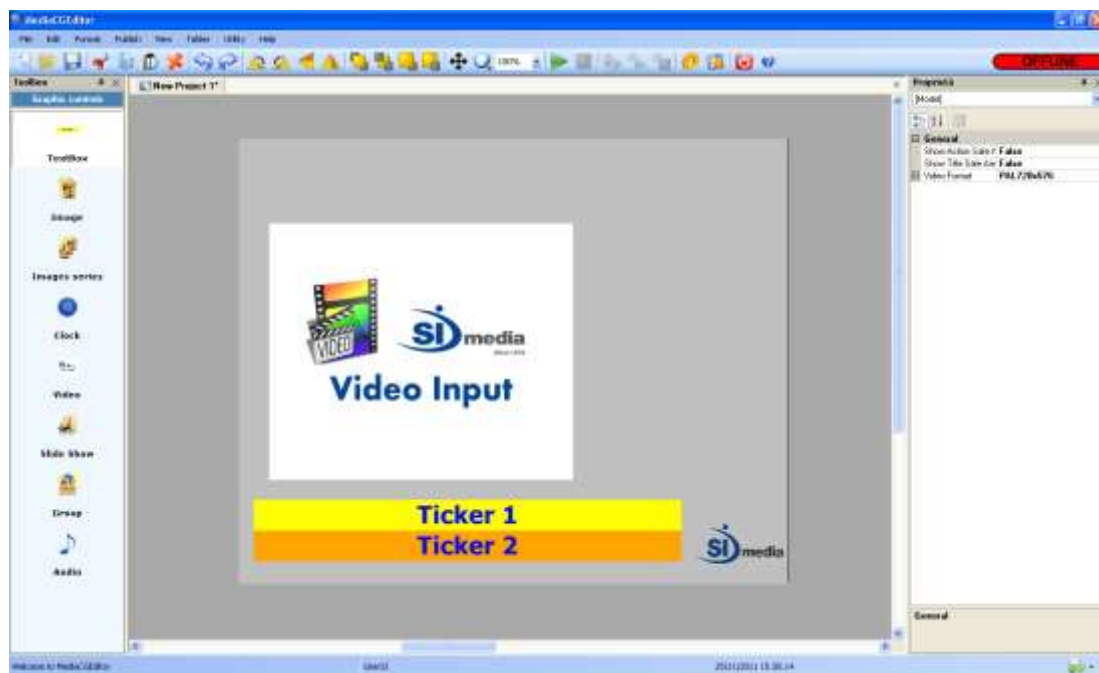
MediaCGEditor

File Edit Format Publish View Tables Utility Help

100%

OFFLINE

Toolbox

Graphic controls

TextBox

Image

Images series

Clock

Video

Slide Show

Group

Audio

New Project 1*

VIDEO

SI media

Video Input

Ticker 1

Ticker 2

SI media

Properties

[Model]

General

Show Action Safe F False

Show Title Safe Are False

Video Format PAL720x576

General

Welcome to MediaCGEditor

User01

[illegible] 13.38.14